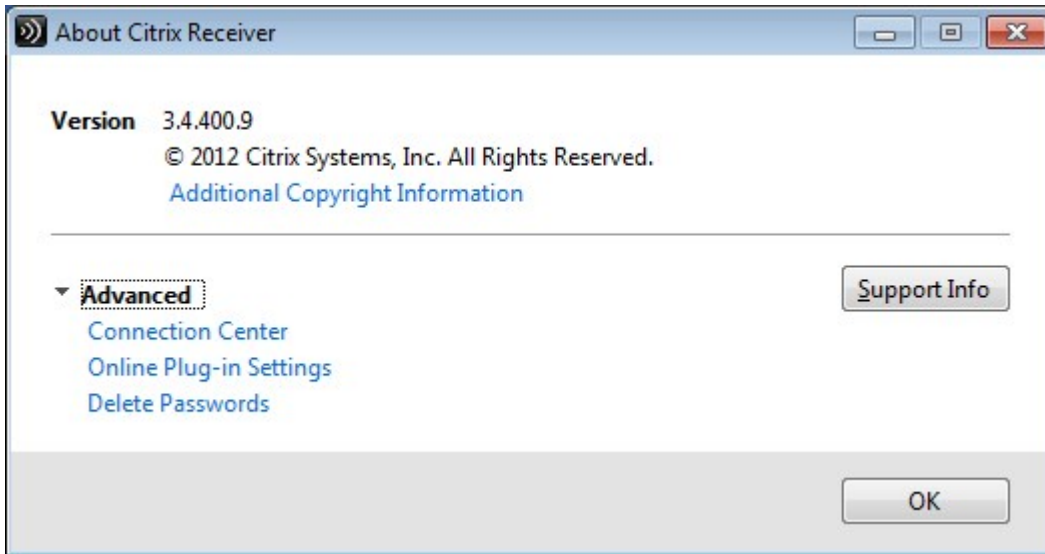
About Citrix Receiver

Version 3.4.400.9
© 2012 Citrix Systems, Inc. All Rights Reserved.
Additional Copyright Information

Advanced
Connection Center
Online Plug-in Settings
Delete Passwords

Support Info

OK